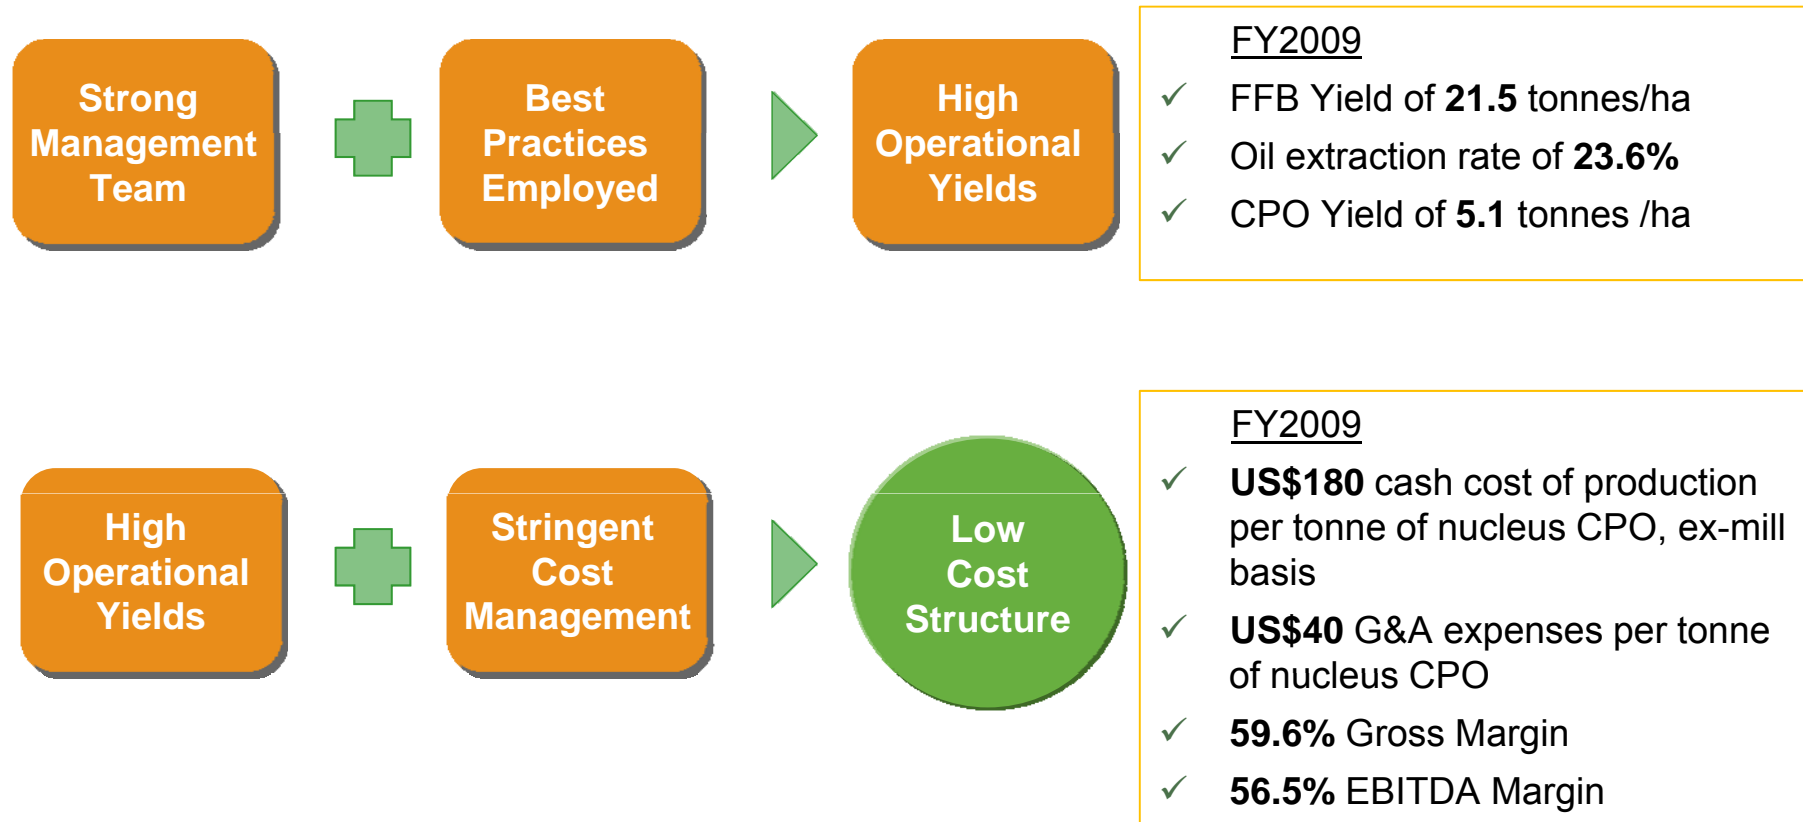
Strong Management Team

Best Practices Employed

High Operational Yields

FY2009

✓ FFB Yield of 21.5 tonnes/ha

✓ Oil extraction rate of 23.6%

✓ CPO Yield of 5.1 tonnes /ha

High Operational Yields

Stringent Cost Management

Low Cost Structure

FY2009

✓ US$180 cash cost of production per tonne of nucleus CPO, ex-mill basis

✓ US$40 G&A expenses per tonne of nucleus CPO

✓ 59.6% Gross Margin

✓ 56.5% EBITDA Margin